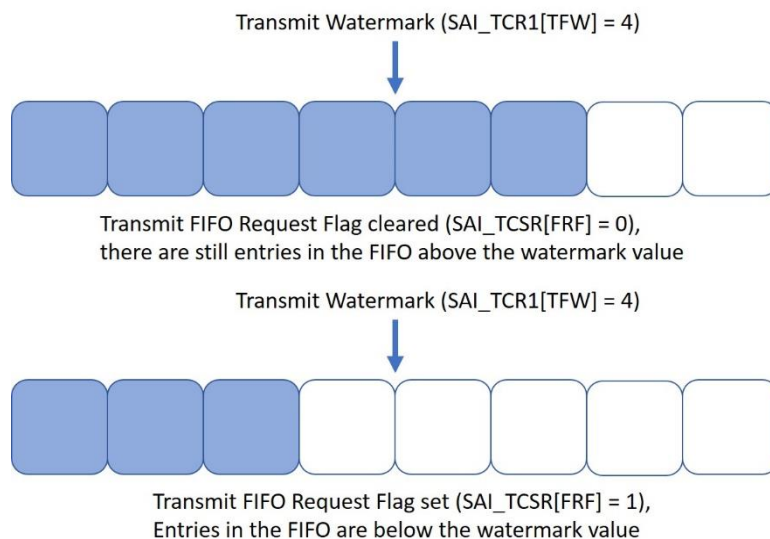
Transmit Watermark (SAI_TCR1[TFW] = 4)

Transmit FIFO Request Flag cleared (SAI_TCSR[FRF] = 0), there are still entries in the FIFO above the watermark value

Transmit Watermark (SAI_TCR1[TFW] = 4)

Transmit FIFO Request Flag set (SAI_TCSR[FRF] = 1), Entries in the FIFO are below the watermark value